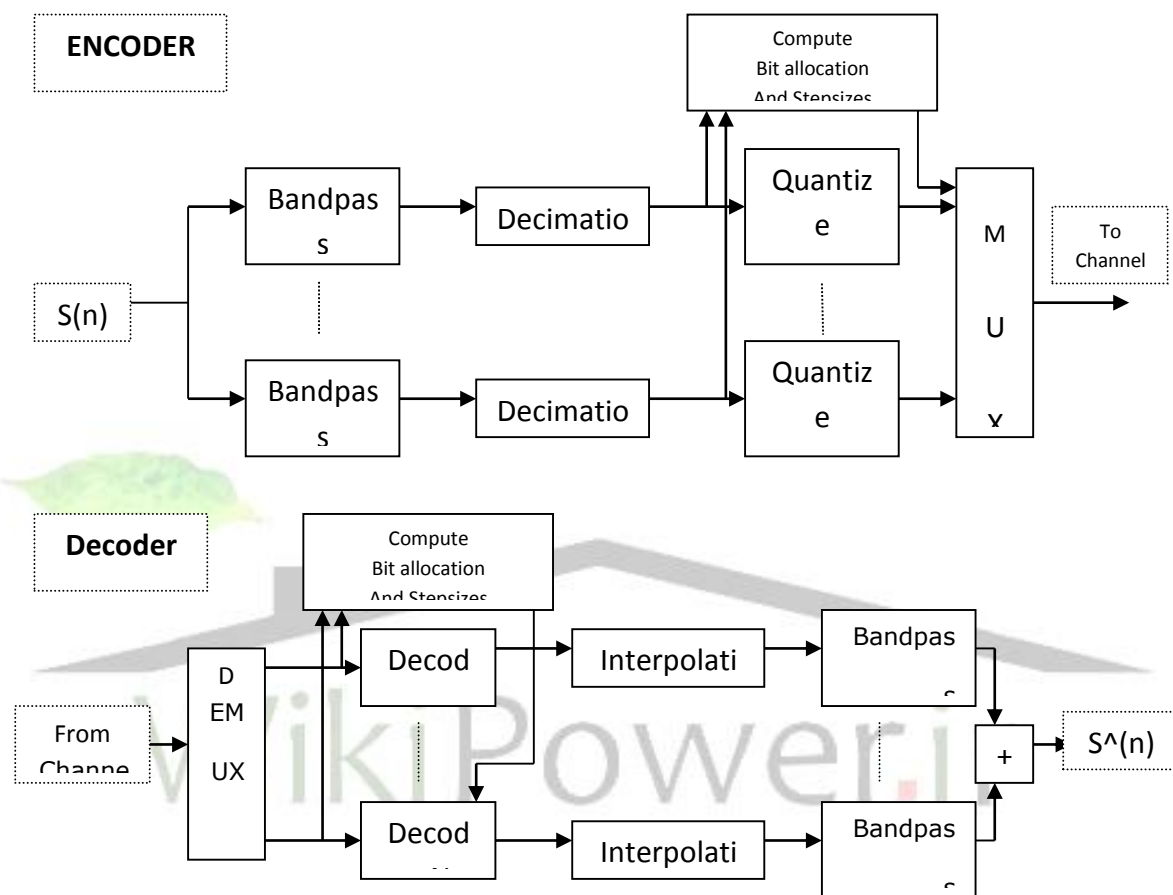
ENCODER

Compute Bit allocation And Stepsizes

S(n)

Bandpass

Decimatio

Quantize

Bandpass

Decimatio

Quantize

MUX

To Channel

Decoder

Compute Bit allocation And Stepsizes

From Channe

DEMUX

Decod

Interpolati

Bandpass

Decod

Interpolati

Bandpass

+

S^(n)

WikiPower.i